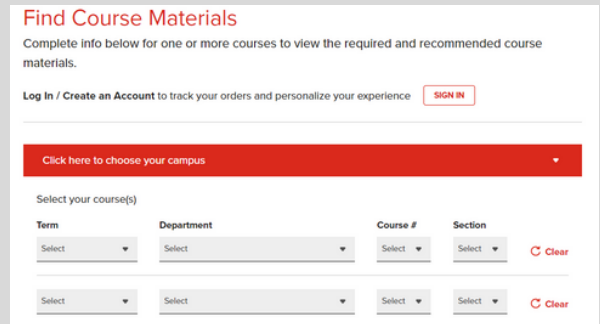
Find Course Materials

Complete info below for one or more courses to view the required and recommended course materials.

Log In / Create an Account to track your orders and personalize your experience SIGN IN

Click here to choose your campus

Select your course(s)

| Term | Department | Course # | Section | |
|---|---|---|---|---|
| Select | Select | Select | Select | Clear |
| Select | Select | Select | Select | Clear |